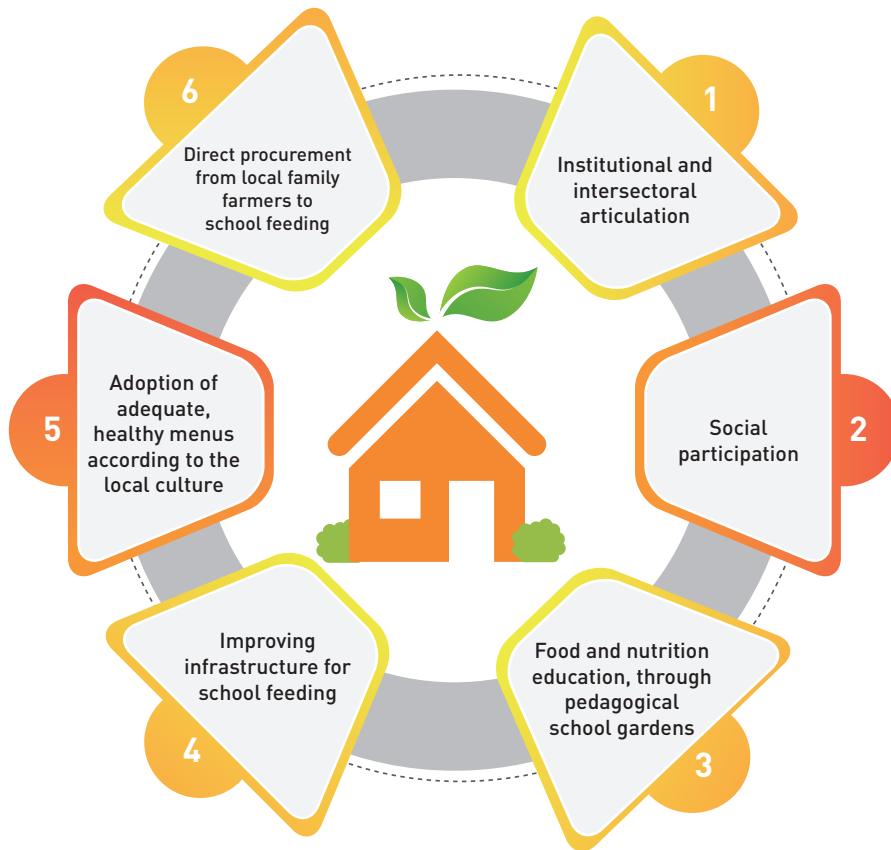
1
Institutional and intersectoral articulation

2
Social participation

3
Food and nutrition education, through pedagogical school gardens

4
Improving infrastructure for school feeding

5
Adoption of adequate, healthy menus according to the local culture

6
Direct procurement from local family farmers to school feeding